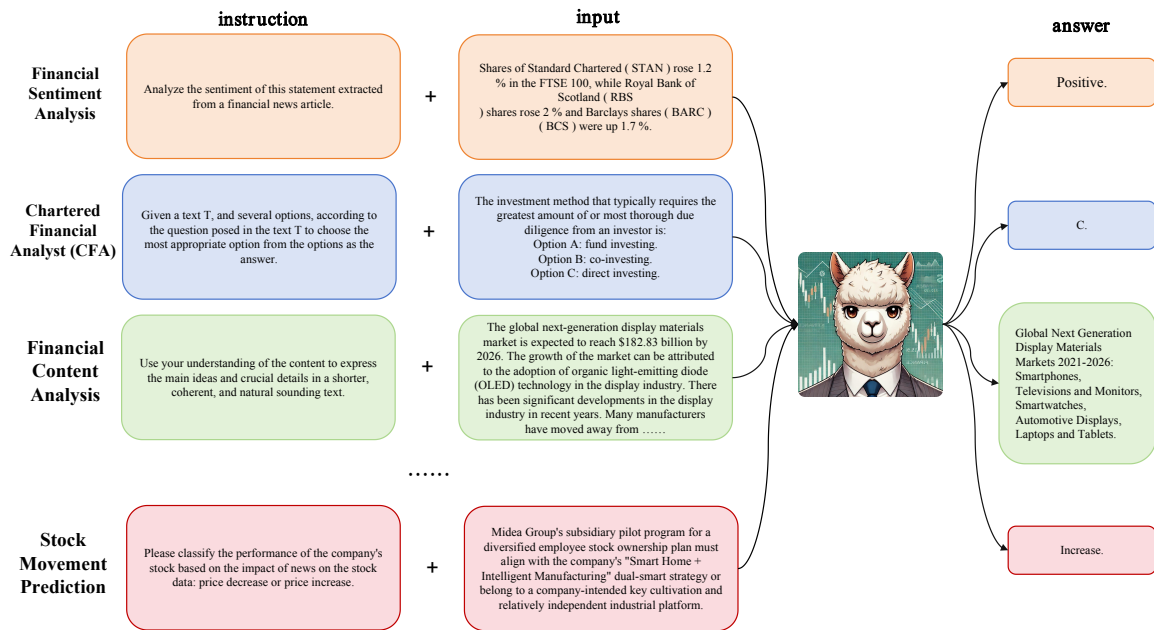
instruction

input

answer

Financial Sentiment Analysis

Analyze the sentiment of this statement extracted from a financial news article.

+

Shares of Standard Chartered ( STAN ) rose 1.2 % in the FTSE 100, while Royal Bank of Scotland ( RBS ) shares rose 2 % and Barclays shares ( BARC ) ( BCS ) were up 1.7 %.

Positive.

Chartered Financial Analyst (CFA)

Given a text T, and several options, according to the question posed in the text T to choose the most appropriate option from the options as the answer.

+

The investment method that typically requires the greatest amount of or most thorough due diligence from an investor is:
Option A: fund investing.
Option B: co-investing.
Option C: direct investing.

C.

Financial Content Analysis

Use your understanding of the content to express the main ideas and crucial details in a shorter, coherent, and natural sounding text.

+

The global next-generation display materials market is expected to reach $182.83 billion by 2026. The growth of the market can be attributed to the adoption of organic light-emitting diode (OLED) technology in the display industry. There has been significant developments in the display industry in recent years. Many manufacturers have moved away from ……

Global Next Generation Display Materials Markets 2021-2026: Smartphones, Televisions and Monitors, Smartwatches, Automotive Displays, Laptops and Tablets.

……

Stock Movement Prediction

Please classify the performance of the company's stock based on the impact of news on the stock data: price decrease or price increase.

+

Midea Group's subsidiary pilot program for a diversified employee stock ownership plan must align with the company's "Smart Home + Intelligent Manufacturing" dual-smart strategy or belong to a company-intended key cultivation and relatively independent industrial platform.

Increase.